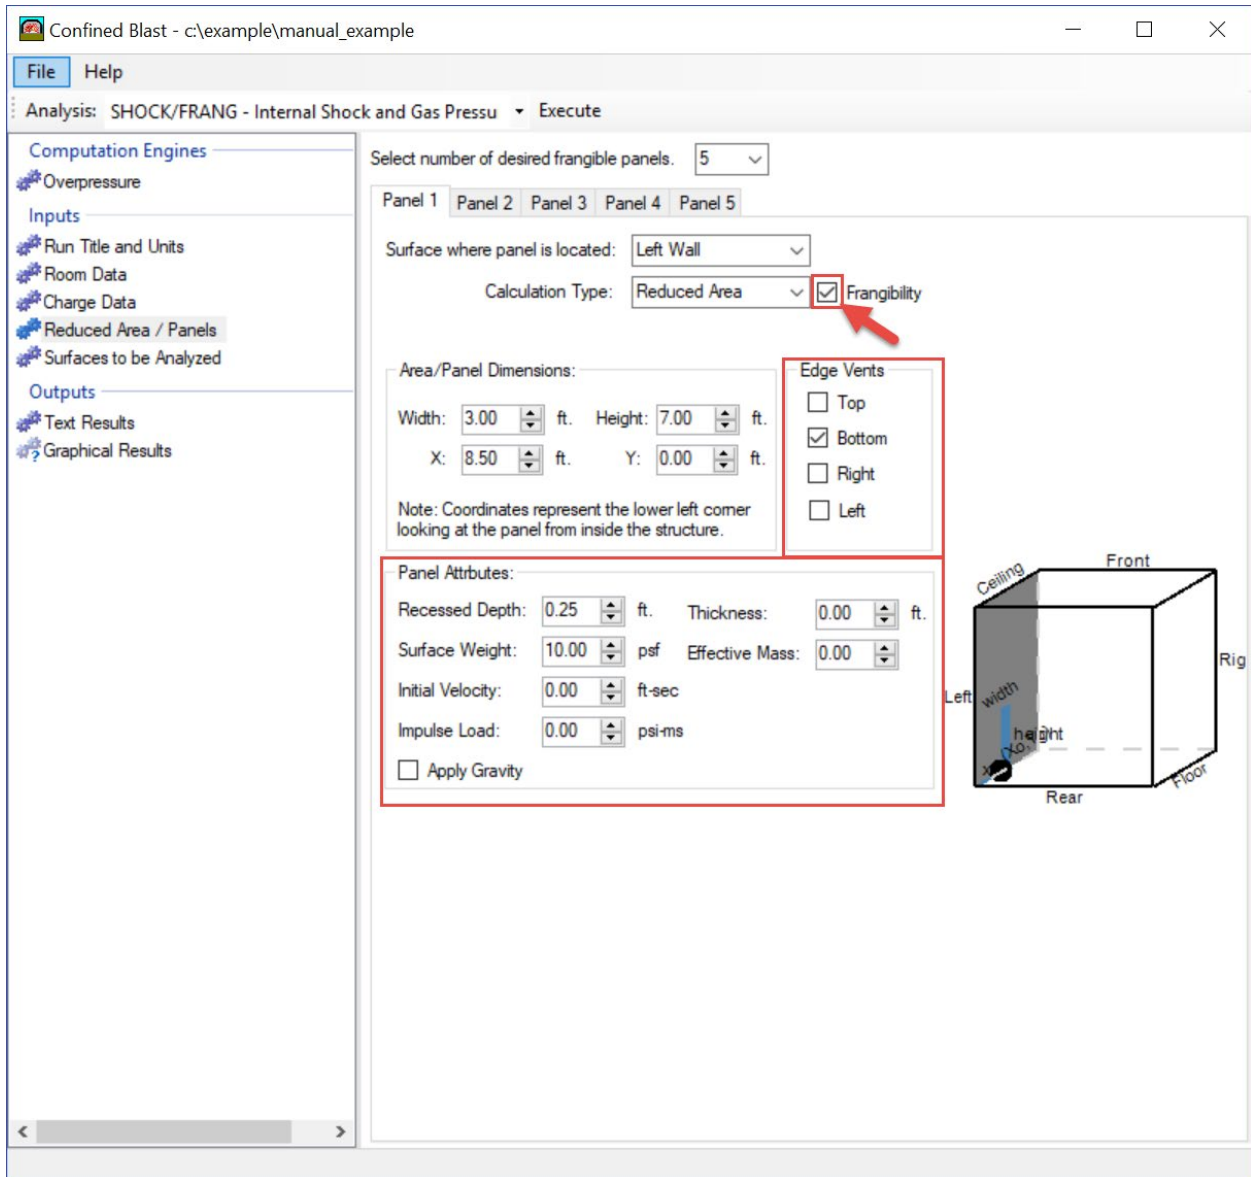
Confined Blast - c:\example\manual_example

File Help

Analysis: SHOCK/FRANG - Internal Shock and Gas Pressu Execute

Computation Engines
Overpressure
Inputs
Run Title and Units
Room Data
Charge Data
Reduced Area / Panels
Surfaces to be Analyzed
Outputs
Text Results
Graphical Results

Select number of desired frangible panels. 5

Panel 1 Panel 2 Panel 3 Panel 4 Panel 5

Surface where panel is located: Left Wall

Calculation Type: Reduced Area Frangibility

Area/Panel Dimensions:
Width: 3.00 ft. Height: 7.00 ft.
X: 8.50 ft. Y: 0.00 ft.
Note: Coordinates represent the lower left corner looking at the panel from inside the structure.

Edge Vents
Top
Bottom
Right
Left

Panel Attrbutes:
Recessed Depth: 0.25 ft. Thickness: 0.00 ft.
Surface Weight: 10.00 psf Effective Mass: 0.00
Initial Velocity: 0.00 ft-sec
Impulse Load: 0.00 psi-ms
Apply Gravity

Ceiling Front Rig Left width height Xo, Floor Rear